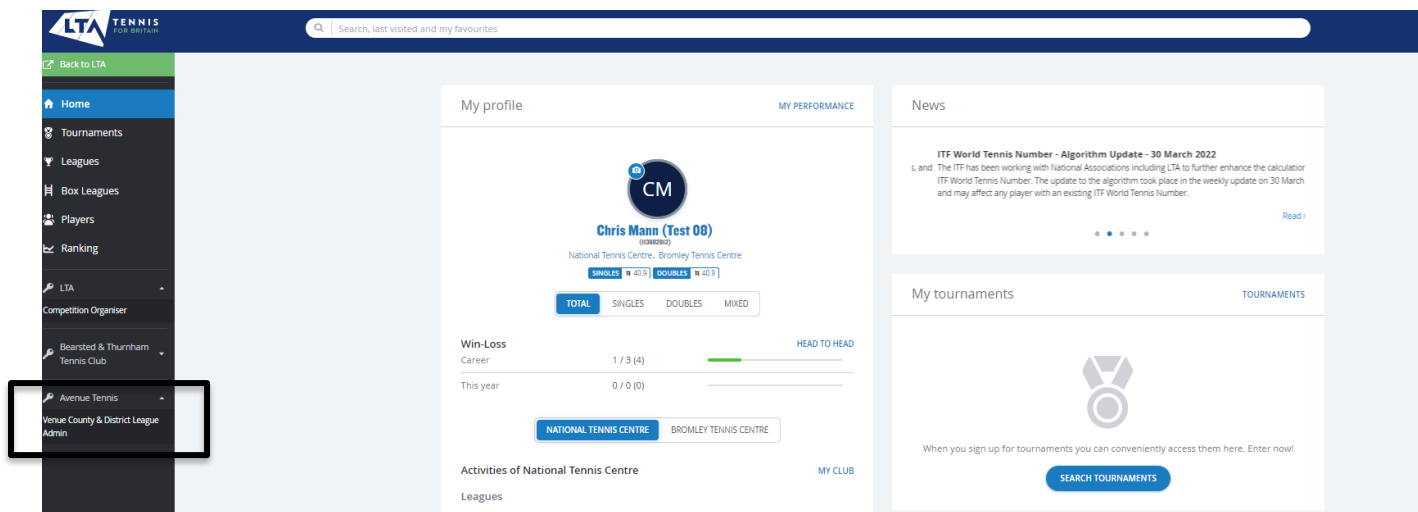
LTA TENNIS FOR BRITAIN

Search, last visited and my favourites

Back to LTA

Home
Tournaments
Leagues
Box Leagues
Players
Ranking

LTA
Competition Organiser

Bearsted & Thurnham Tennis Club

Avenue Tennis
Venue County & District League Admin

My profile
MY PERFORMANCE

CM
Chris Mann (Test 08)
([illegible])
National Tennis Centre, Bromley Tennis Centre
SINGLES 40.9 DOUBLES 40.9

TOTAL SINGLES DOUBLES MIXED

Win-Loss
HEAD TO HEAD
Career 1 / 3 (4)
This year 0 / 0 (0)

NATIONAL TENNIS CENTRE BROMLEY TENNIS CENTRE

Activities of National Tennis Centre
MY CLUB

Leagues

News

ITF World Tennis Number - Algorithm Update - 30 March 2022
s, and The ITF has been working with National Associations including LTA to further enhance the calculatio ITF World Tennis Number. The update to the algorithm took place in the weekly update on 30 March and may affect any player with an existing ITF World Tennis Number.

Read

My tournaments
TOURNAMENTS

When you sign up for tournaments you can conveniently access them here. Enter now!

SEARCH TOURNAMENTS